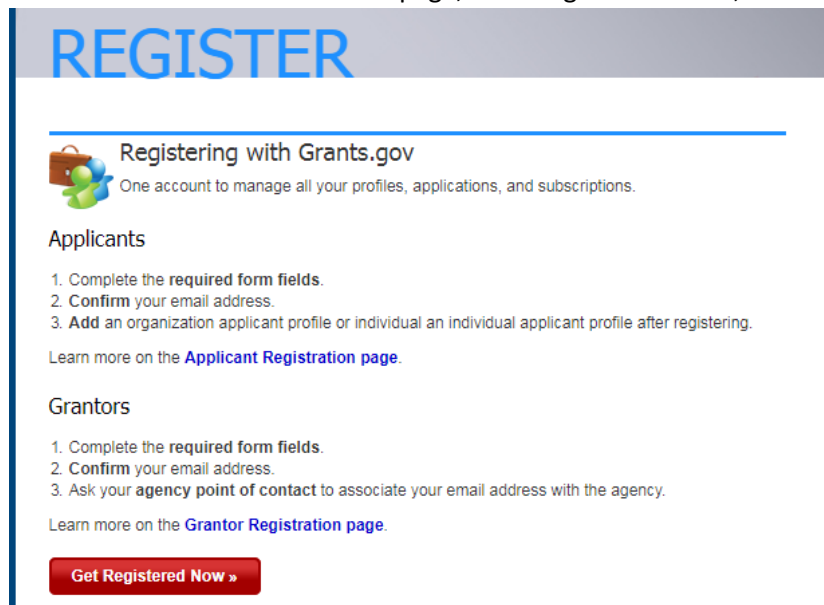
REGISTER

Registering with Grants.gov

One account to manage all your profiles, applications, and subscriptions.

Applicants

1. Complete the required form fields.
2. Confirm your email address.
3. Add an organization applicant profile or individual an individual applicant profile after registering.

Learn more on the Applicant Registration page.

Grantors

1. Complete the required form fields.
2. Confirm your email address.
3. Ask your agency point of contact to associate your email address with the agency.

Learn more on the Grantor Registration page.

Get Registered Now »